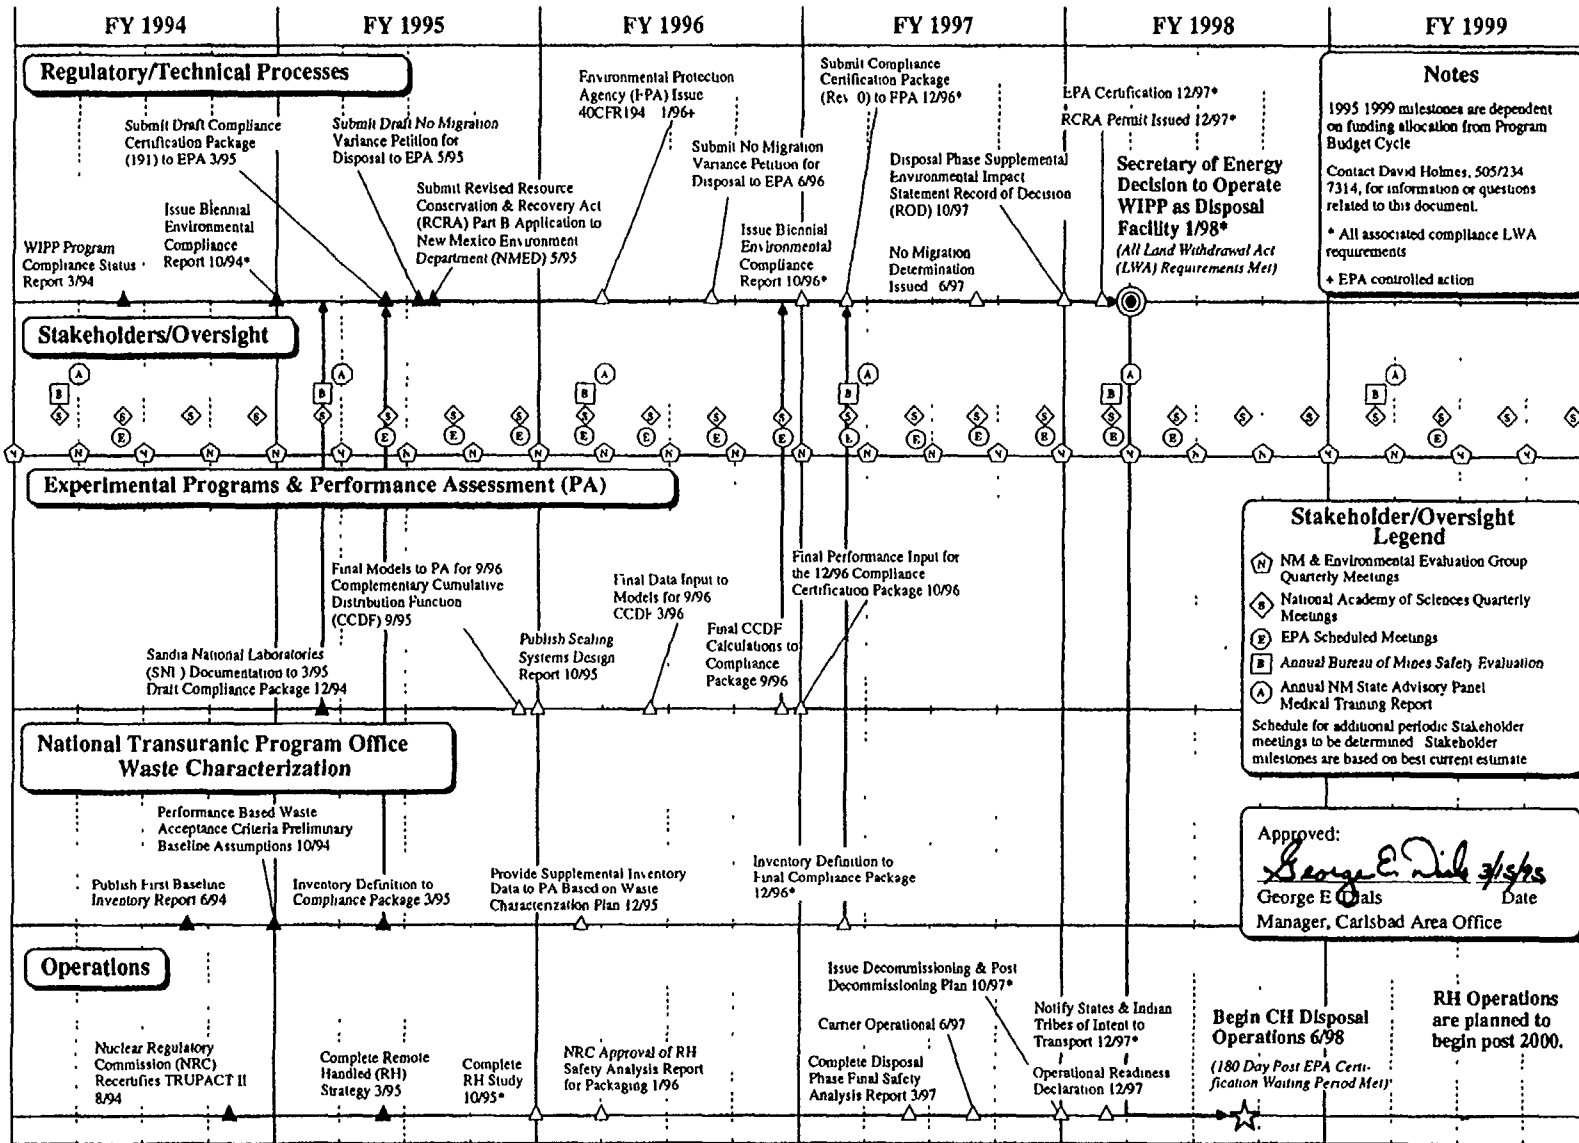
FY 1994 FY 1995 FY 1996 FY 1997 FY 1998 FY 1999

Regulatory/Technical Processes

WIPP Program Compliance Status Report 3/94

Issue Biennial Environmental Compliance Report 10/94*

Submit Draft Compliance Certification Package (191) to EPA 3/95

Submit Draft No Migration Variance Petition for Disposal to EPA 5/95

Submit Revised Resource Conservation & Recovery Act (RCRA) Part B Application to New Mexico Environment Department (NMED) 5/95

Environmental Protection Agency (EPA) Issue 40CFR194 1/96+

Submit No Migration Variance Petition for Disposal to EPA 6/96

Issue Biennial Environmental Compliance Report 10/96*

Submit Compliance Certification Package (Rev 0) to EPA 12/96*

Disposal Phase Supplemental Environmental Impact Statement Record of Decision (ROD) 10/97

No Migration Determination Issued 6/97

EPA Certification 12/97*

RCRA Permit Issued 12/97*

Secretary of Energy Decision to Operate WIPP as Disposal Facility 1/98*
(All Land Withdrawal Act (LWA) Requirements Met)

Notes
1995 1999 milestones are dependent on funding allocation from Program Budget Cycle
Contact David Holmes, 505/234 7314, for information or questions related to this document.
* All associated compliance LWA requirements
+ EPA controlled action

Stakeholders/Oversight

Experimental Programs & Performance Assessment (PA)

Sandia National Laboratories (SNL) Documentation to 3/95 Draft Compliance Package 12/94

Final Models to PA for 9/96 Complementary Cumulative Distribution Function (CCDF) 9/95

Publish Scaling Systems Design Report 10/95

Final Data Input to Models for 9/96 CCDF 3/96

Final CCDF Calculations to Compliance Package 9/96

Final Performance Input for the 12/96 Compliance Certification Package 10/96

Stakeholder/Oversight Legend
N NM & Environmental Evaluation Group Quarterly Meetings
S National Academy of Sciences Quarterly Meetings
E EPA Scheduled Meetings
B Annual Bureau of Mines Safety Evaluation
A Annual NM State Advisory Panel Medical Training Report
Schedule for additional periodic Stakeholder meetings to be determined Stakeholder milestones are based on best current estimate

National Transuranic Program Office Waste Characterization

Performance Based Waste Acceptance Criteria Preliminary Baseline Assumptions 10/94

Publish First Baseline Inventory Report 6/94

Inventory Definition to Compliance Package 3/95

Provide Supplemental Inventory Data to PA Based on Waste Characterization Plan 12/95

Inventory Definition to Final Compliance Package 12/96*

Approved:
George E Dials 3/15/95
George E Dials Date
Manager, Carlsbad Area Office

Operations

Nuclear Regulatory Commission (NRC) Recertifies TRUPACT II 8/94

Complete Remote Handled (RH) Strategy 3/95

Complete RH Study 10/95*

NRC Approval of RH Safety Analysis Report for Packaging 1/96

Issue Decommissioning & Post Decommissioning Plan 10/97*

Carrier Operational 6/97

Complete Disposal Phase Final Safety Analysis Report 3/97

Notify States & Indian Tribes of Intent to Transport 12/97*

Operational Readiness Declaration 12/97

Begin CH Disposal Operations 6/98
(180 Day Post EPA Certification Waiting Period Met)

RH Operations are planned to begin post 2000.